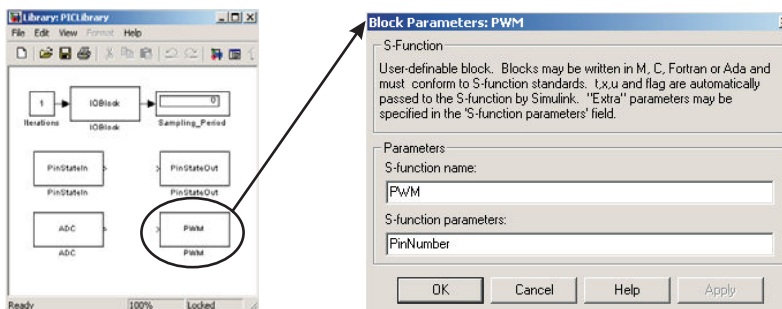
Library: PICLibrary
File Edit View Format Help

1
Iterations
IOBlock
IOBlock
0
Sampling_Period
PinStateIn
PinStateIn
PinStateOut
PinStateOut
ADC
ADC
PWM
PWM
Ready 100% Locked

Block Parameters: PWM
S-Function
User-definable block. Blocks may be written in M, C, Fortran or Ada and must conform to S-function standards. t,x,u and flag are automatically passed to the S-function by Simulink. "Extra" parameters may be specified in the 'S-function parameters' field.

Parameters
S-function name:
PWM
S-function parameters:
PinNumber

OK Cancel Help Apply